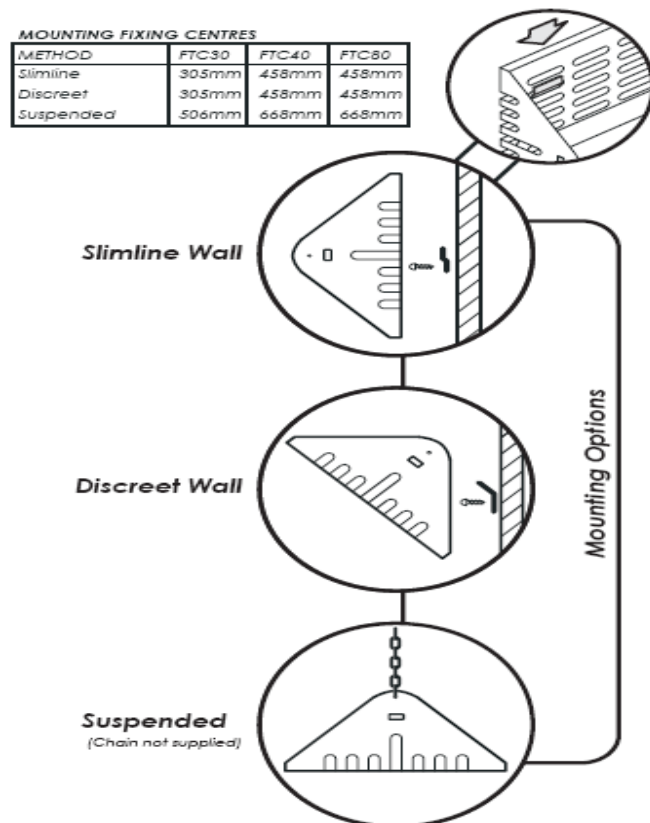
MOUNTING FIXING CENTRES

| METHOD | FTC30 | FTC40 | FTC60 |
|---|---|---|---|
| Slimline | 305mm | 458mm | 458mm |
| Discreet | 305mm | 458mm | 458mm |
| Suspended | 506mm | 668mm | 668mm |

Slimline Wall

Discreet Wall

Suspended
(Chain not supplied)

Mounting Options